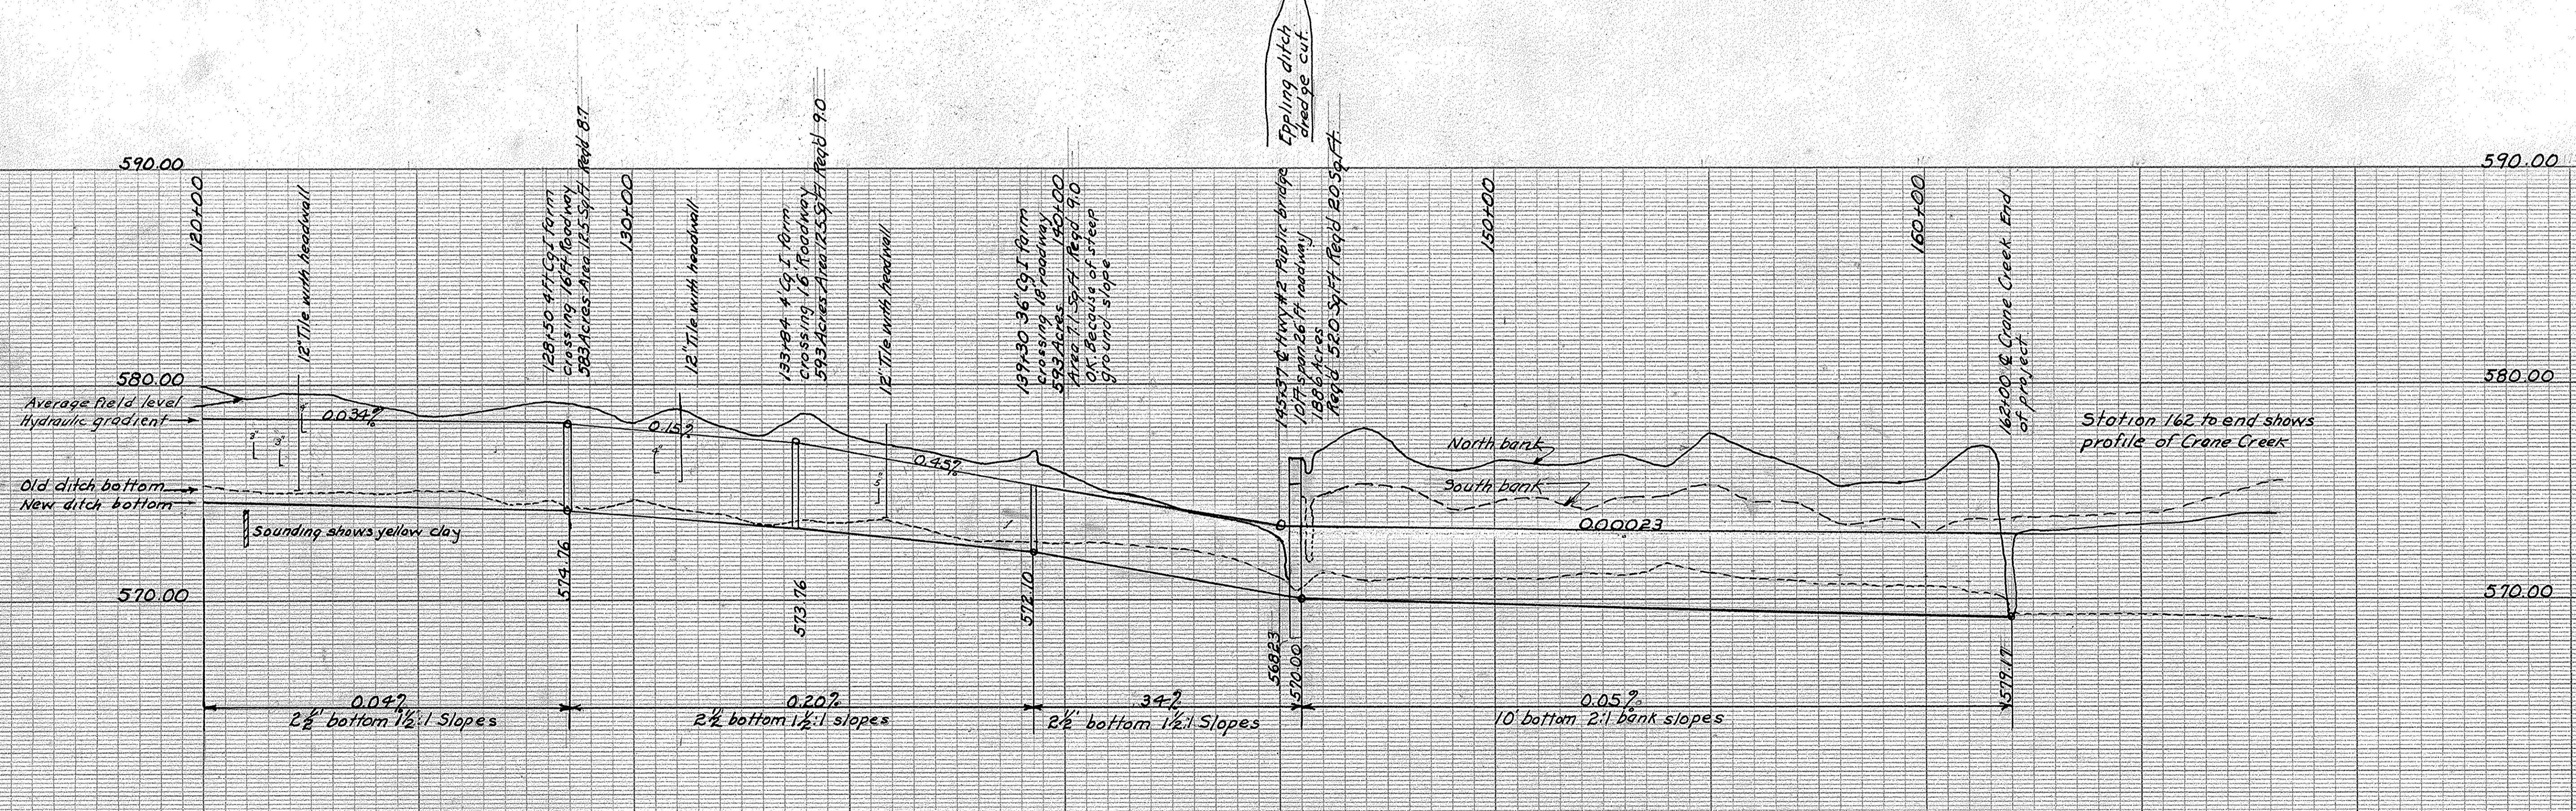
Eppling ditch dredge cut.

590.00

590.00

120+00

12" Tile with headwall

128+50 4 Ft Cg I farm crossing 16 Ft Roadway 583 Acres Area 12.5 Sq Ft Reqd 8.7

130+00

12" Tile with headwall

133+84 4' Cg I farm crossing 16' Roadway 593 Acres Area 12.5 Sq Ft Reqd 9.0

12" Tile with headwall

139+30 36" Cg I farm crossing 18' roadway 593 Acres Area 7.1 Sq Ft Reqd 9.0 O.K. Because of steep ground slope

140+00

145+37 ℄ Hwy #2 Public bridge 107 span 26 ft roadway 1886 Acres Reqd 52.0 Sq Ft Reqd 20 Sq Ft.

150+00

160+00

162+00 ℄ Crane Creek End of project

580.00

580.00

Average field level

Hydraulic gradient

0.034%

0.15%

0.45%

Station 162 to end shows profile of Crane Creek

North bank

South bank

Old ditch bottom

New ditch bottom

0.00023

Sounding shows yellow clay

570.00

570.00

574.76

573.76

572.10

568.23

570.00

579.17

0.04%

0.20%

.34%

0.05%

2½' bottom 1½:1 Slopes

2½' bottom 1½:1 slopes

2½' bottom 1½:1 Slopes

10' bottom 2:1 bank slopes